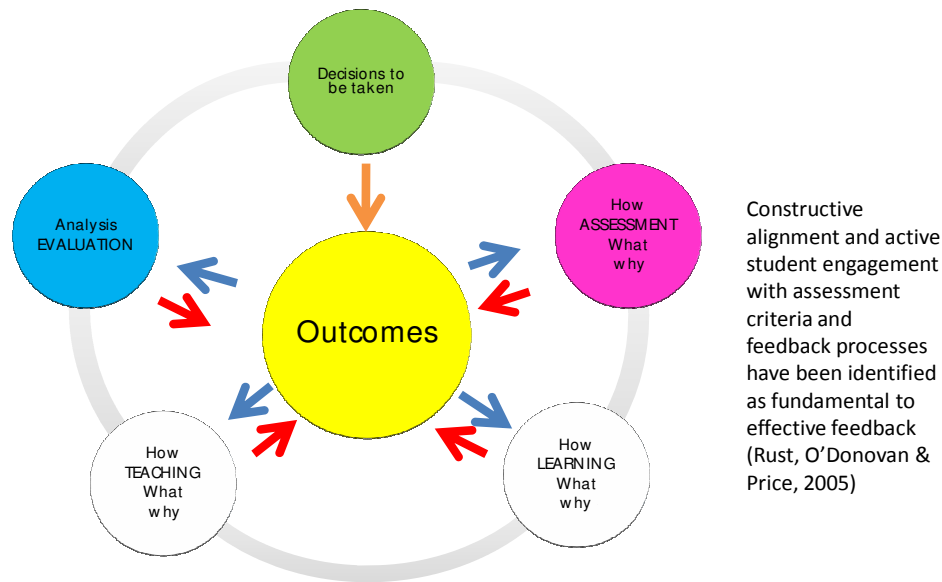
Decisions to be taken

Analysis EVALUATION

How ASSESSMENT What why

Outcomes

How TEACHING What why

How LEARNING What why

Constructive alignment and active student engagement with assessment criteria and feedback processes have been identified as fundamental to effective feedback (Rust, O'Donovan & Price, 2005)